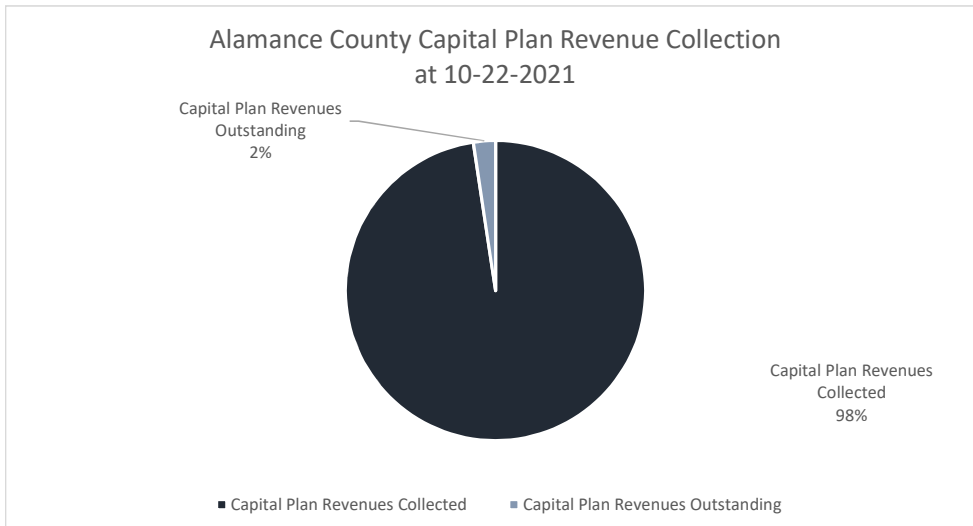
Alamance County Capital Plan Revenue Collection at 10-22-2021

Capital Plan Revenues Outstanding
2%

Capital Plan Revenues Collected
98%

■ Capital Plan Revenues Collected ■ Capital Plan Revenues Outstanding